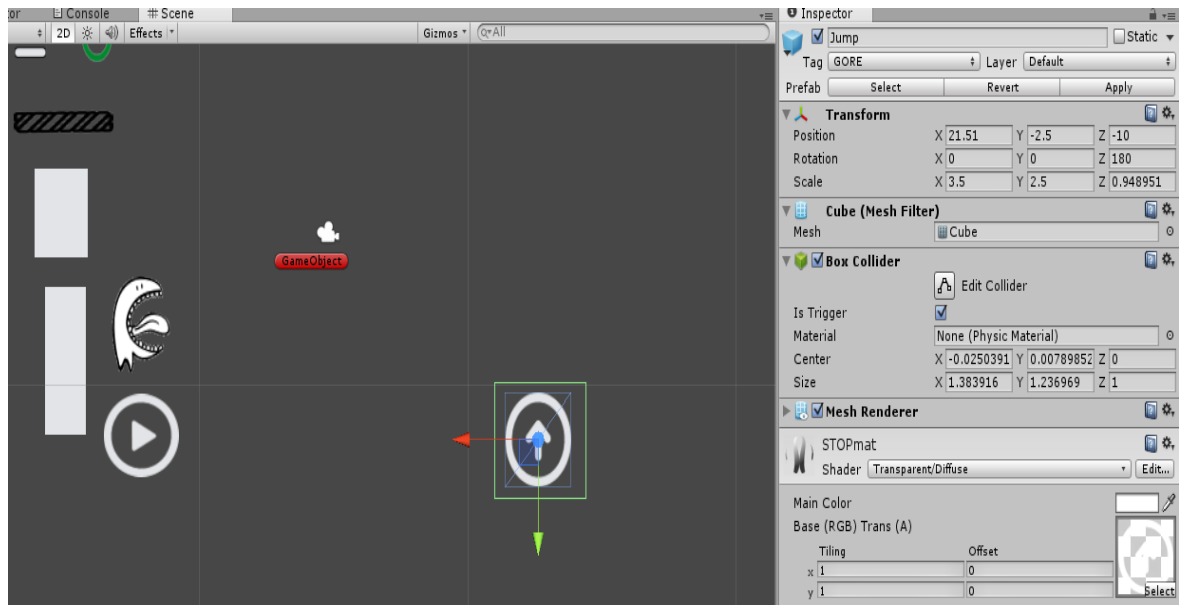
tor Console # Scene

2D Effects

Gizmos Q▾All

GameObject

Inspector

Jump Static

Tag GORE Layer Default

Prefab Select Revert Apply

Transform

Position X 21.51 Y -2.5 Z -10

Rotation X 0 Y 0 Z 180

Scale X 3.5 Y 2.5 Z 0.948951

Cube (Mesh Filter)

Mesh Cube

Box Collider

Edit Collider

Is Trigger

Material None (Physic Material)

Center X -0.0250391 Y 0.00789852 Z 0

Size X 1.383916 Y 1.236969 Z 1

Mesh Renderer

STOPmat

Shader Transparent/Diffuse Edit...

Main Color

Base (RGB) Trans (A)

Tiling Offset

x 1 0

y 1 0

Select